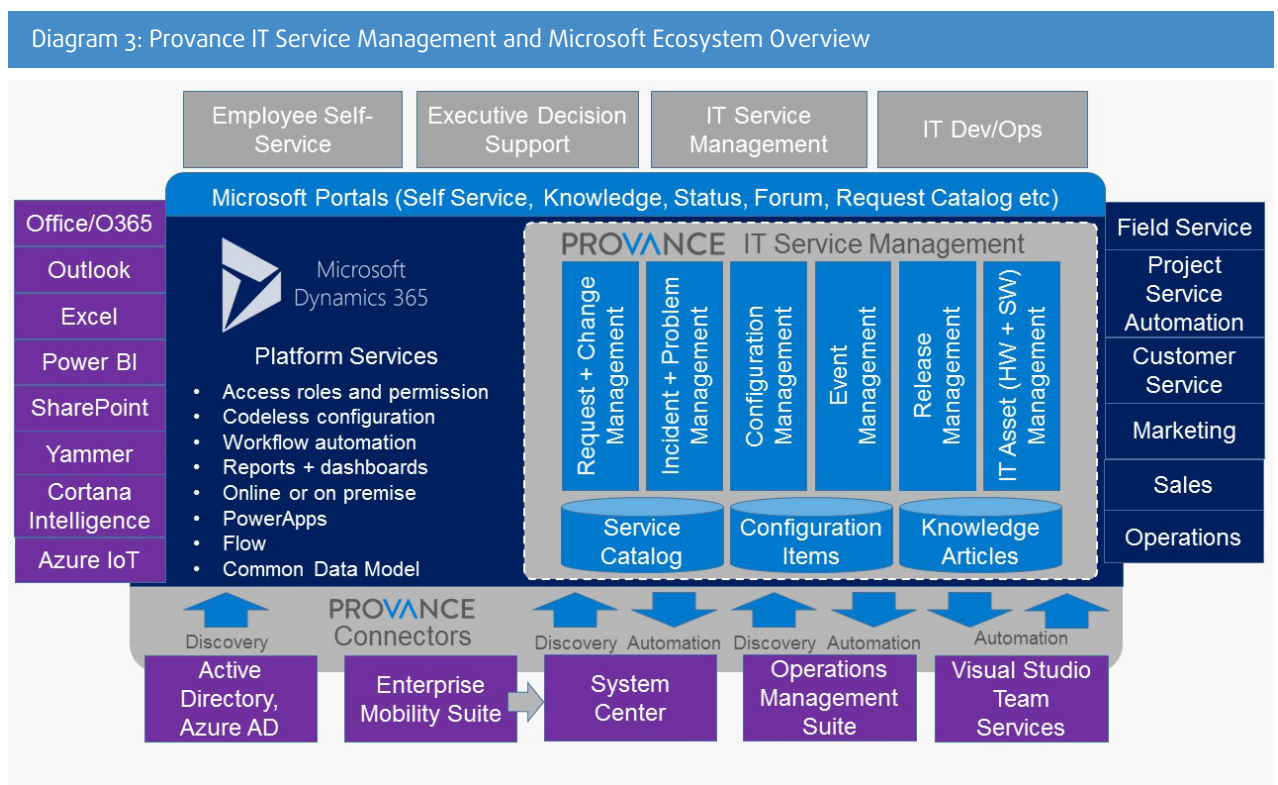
Diagram 3: Provance IT Service Management and Microsoft Ecosystem Overview

Employee Self-Service

Executive Decision Support

IT Service Management

IT Dev/Ops

Microsoft Portals (Self Service, Knowledge, Status, Forum, Request Catalog etc)

Office/O365
Outlook
Excel
Power BI
SharePoint
Yammer
Cortana Intelligence
Azure IoT

Microsoft Dynamics 365

Platform Services

- Access roles and permission
- Codeless configuration
- Workflow automation
- Reports + dashboards
- Online or on premise
- PowerApps
- Flow
- Common Data Model

PROVANCE IT Service Management

Request + Change Management

Incident + Problem Management

Configuration Management

Event Management

Release Management

IT Asset (HW + SW) Management

Service Catalog

Configuration Items

Knowledge Articles

Field Service
Project Service Automation
Customer Service
Marketing
Sales
Operations

PROVANCE Connectors

Discovery

Discovery

Automation

Discovery

Automation

Automation

Active Directory, Azure AD

Enterprise Mobility Suite

System Center

Operations Management Suite

Visual Studio Team Services